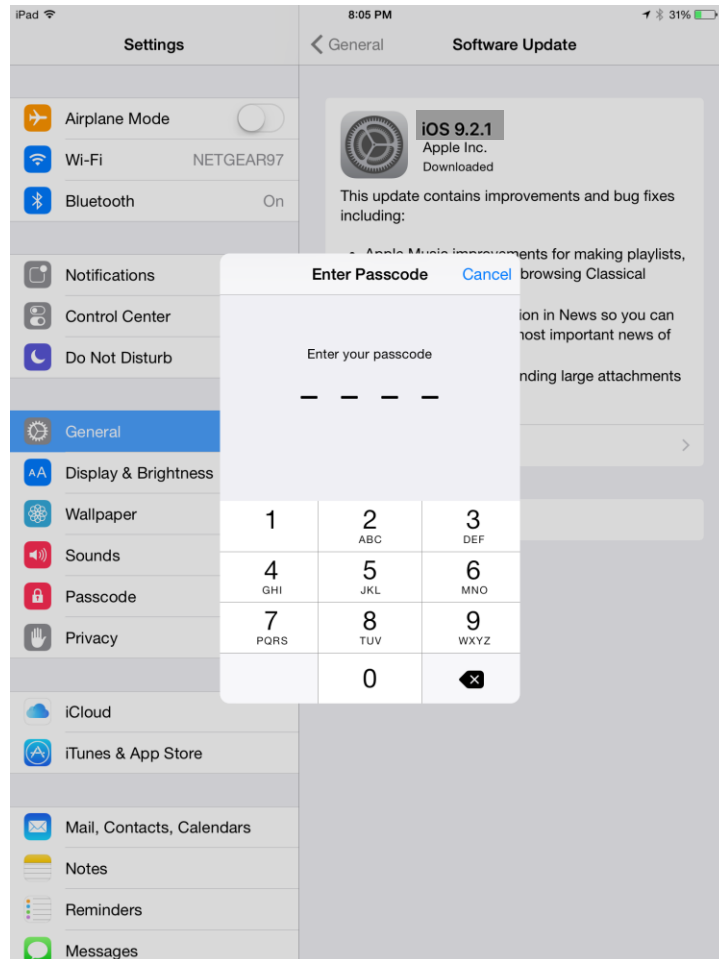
iPad
8:05 PM
31%

Settings

Airplane Mode
Wi-Fi NETGEAR97
Bluetooth On

Notifications
Control Center
Do Not Disturb

General
Display & Brightness
Wallpaper
Sounds
Passcode
Privacy

iCloud
iTunes & App Store

Mail, Contacts, Calendars
Notes
Reminders
Messages

General
Software Update

iOS 9.2.1
Apple Inc.
Downloaded

This update contains improvements and bug fixes including:

• Apple Music improvements for making playlists, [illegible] browsing Classical

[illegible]ion in News so you can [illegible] most important news of

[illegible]nding large attachments

Enter Passcode
Cancel

Enter your passcode

1
2 ABC
3 DEF
4 GHI
5 JKL
6 MNO
7 PQRS
8 TUV
9 WXYZ
0